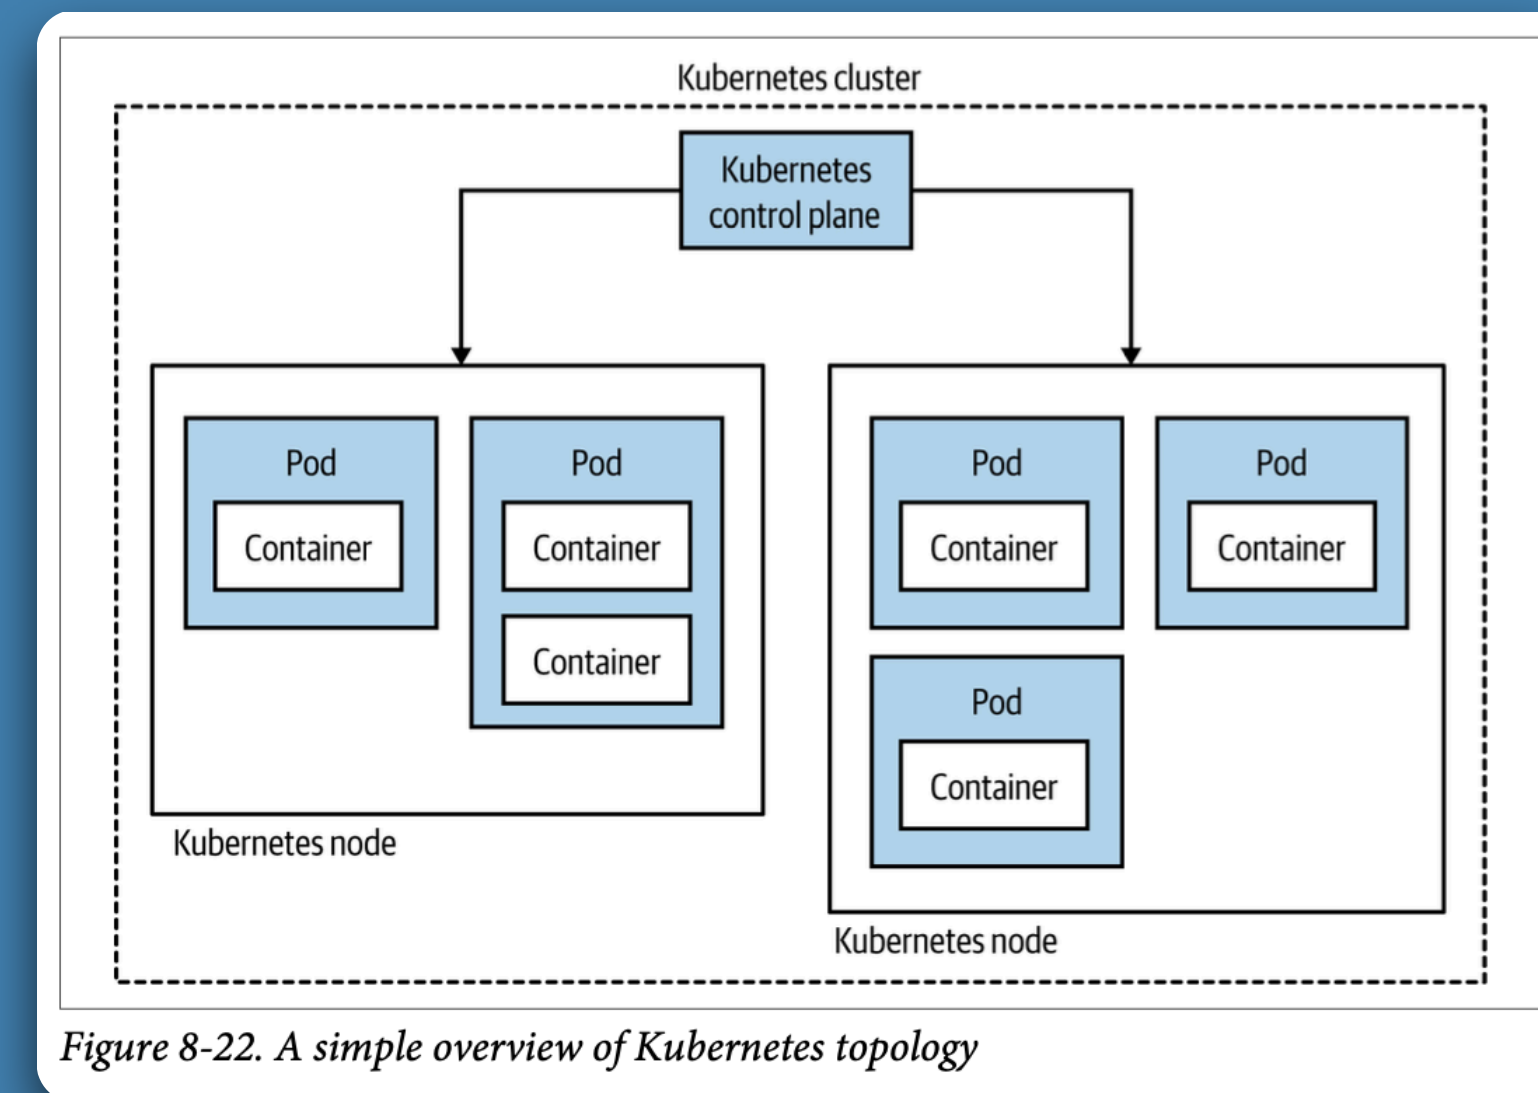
Kubernetes cluster

Kubernetes control plane

Pod

Container

Pod

Container

Container

Kubernetes node

Pod

Container

Pod

Container

Pod

Container

Kubernetes node

Figure 8-22. A simple overview of Kubernetes topology